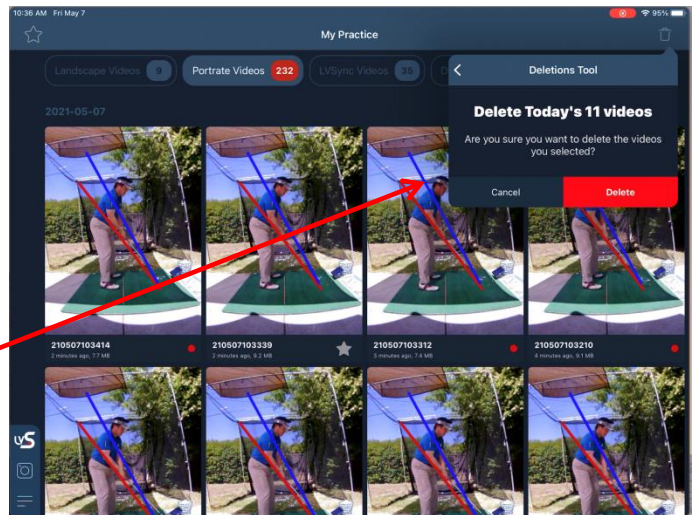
10:36 AM Fri May 7

95%

My Practice

Landscape Videos 9

Portrate Videos 232

LVSync Videos 35

2021-05-07

Deletions Tool

Delete Today's 11 videos

Are you sure you want to delete the videos you selected?

Cancel

Delete

210507103414
2 minutes ago, 7.7 MB

210507103339
2 minutes ago, 9.2 MB

210507103312
3 minutes ago, 7.4 MB

210507103210
4 minutes ago, 9.1 MB

LVS